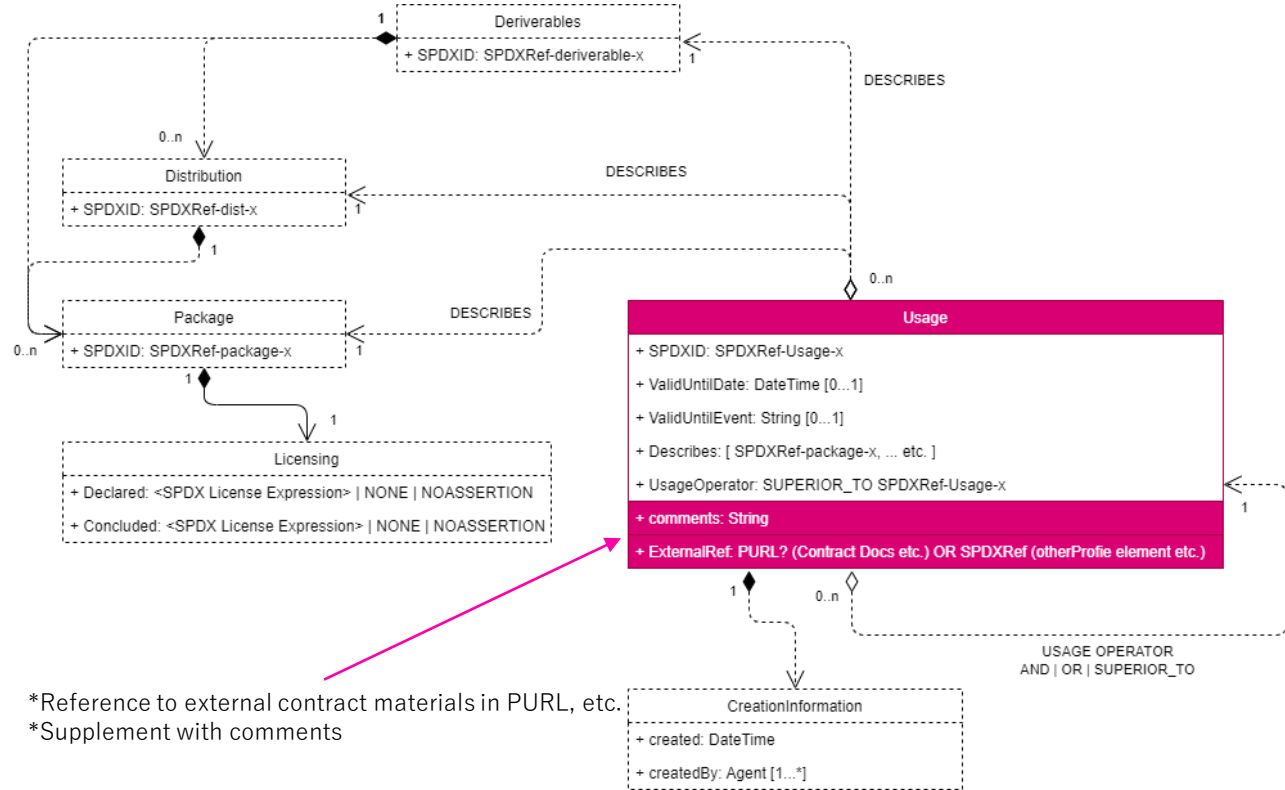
1
Deriverables
+ SPDXID: SPDXRef-deriverable-x
1
DESCRIBES
0..n
Distribution
+ SPDXID: SPDXRef-dist-x
1
DESCRIBES
1
0..n
Package
+ SPDXID: SPDXRef-package-x
1
DESCRIBES
0..n
1
1
Licensing
+ Declared: <SPDX License Expression> | NONE | NOASSERTION
+ Concluded: <SPDX License Expression> | NONE | NOASSERTION
Usage
+ SPDXID: SPDXRef-Usage-x
+ ValidUntilDate: DateTime [0...1]
+ ValidUntilEvent: String [0...1]
+ Describes: [ SPDXRef-package-x, ... etc. ]
+ UsageOperator: SUPERIOR_TO SPDXRef-Usage-x
+ comments: String
+ ExternalRef: PURL? (Contract Docs etc.) OR SPDXRef (otherProfie element etc.)
1
1
0..n
USAGE OPERATOR
AND | OR | SUPERIOR_TO
*Reference to external contract materials in PURL, etc.
*Supplement with comments
CreationInformation
+ created: DateTime
+ createdBy: Agent [1...*]